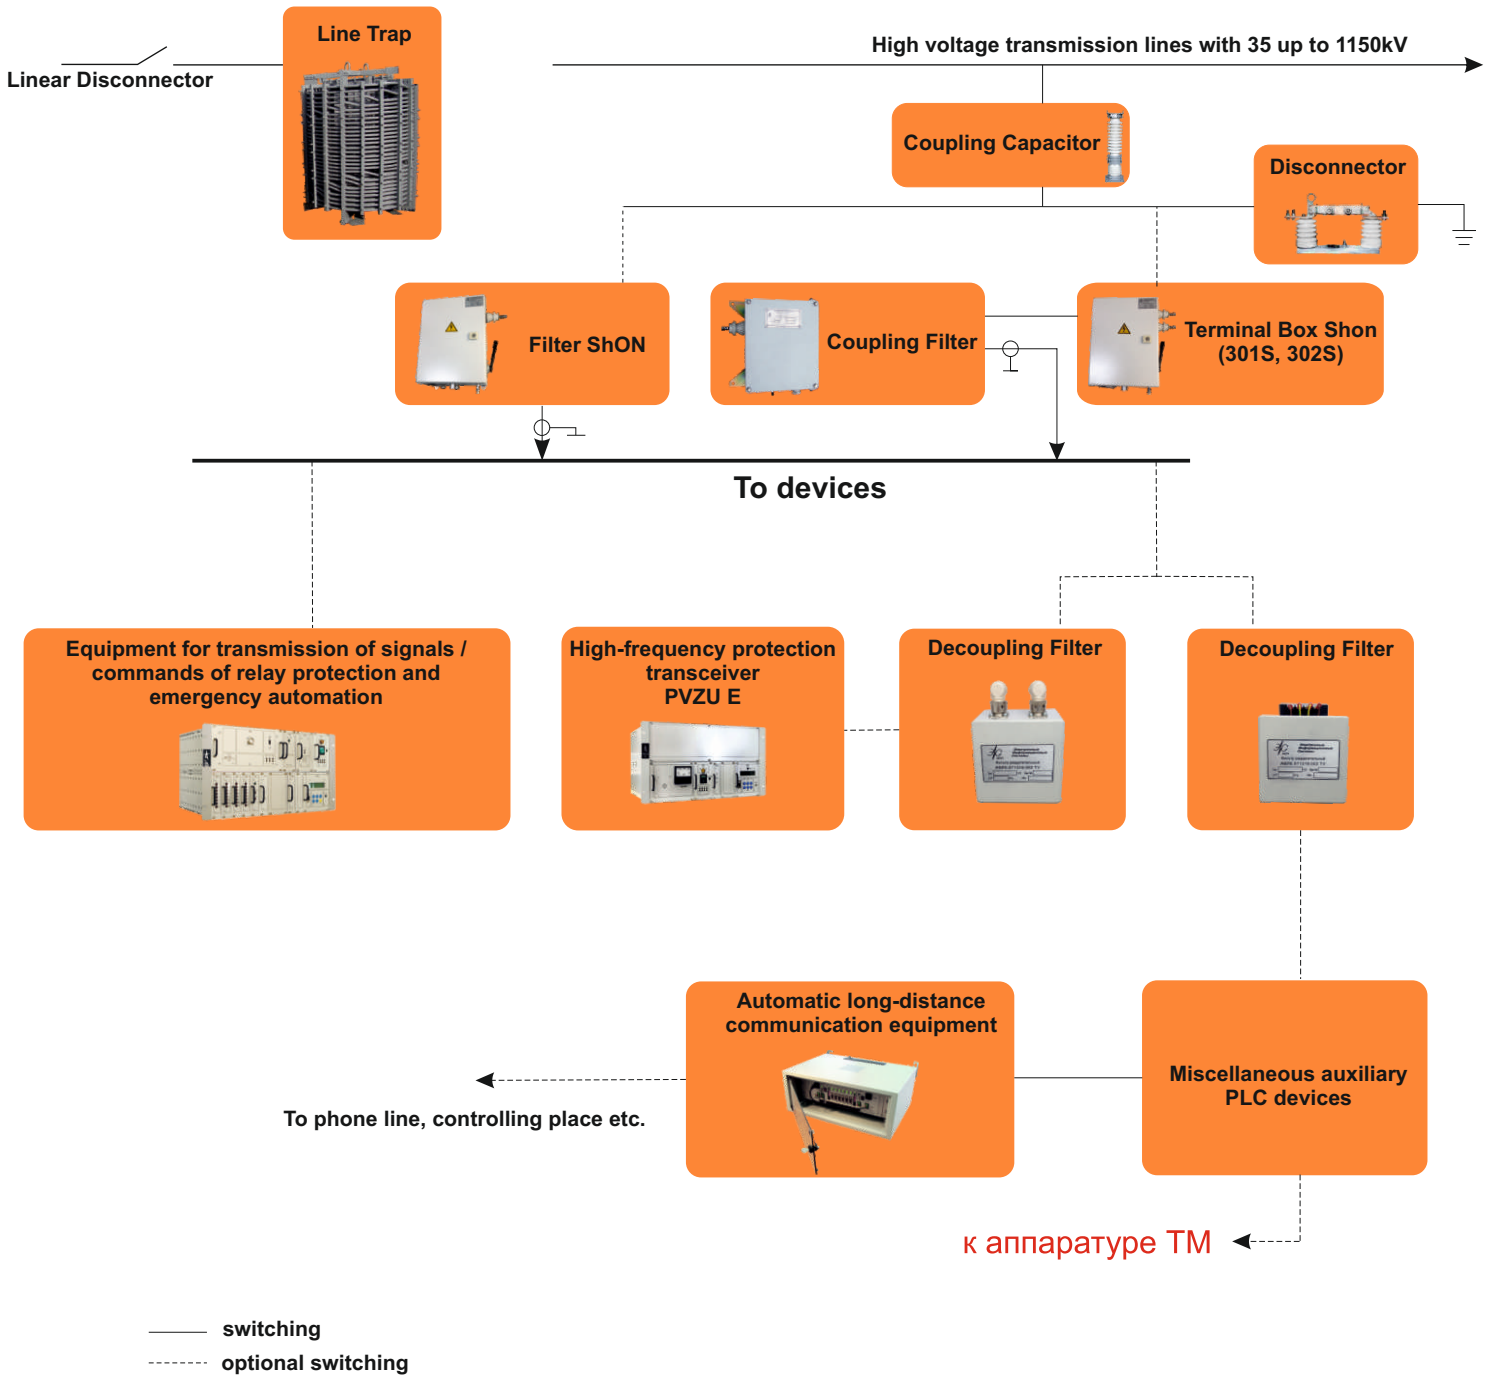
Line Trap

Linear Disconnector

High voltage transmission lines with 35 up to 1150kV

Coupling Capacitor

Disconnector

Filter ShON

Coupling Filter

Terminal Box Shon (301S, 302S)

To devices

Equipment for transmission of signals / commands of relay protection and emergency automation

High-frequency protection transceiver PVZU E

Decoupling Filter

Decoupling Filter

Automatic long-distance communication equipment

Miscellaneous auxiliary PLC devices

To phone line, controlling place etc.

к аппаратуре ТМ

switching

optional switching